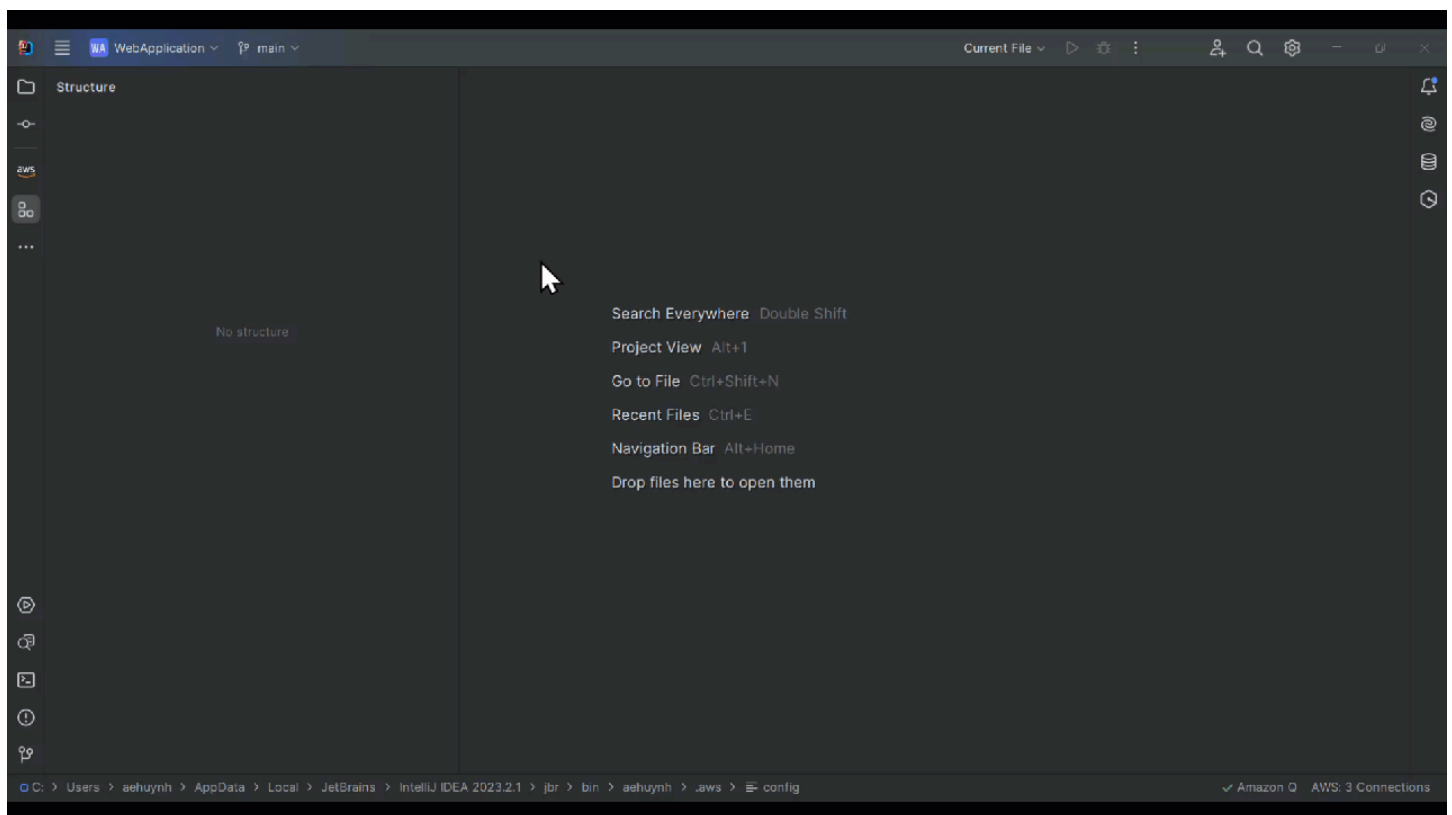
WA WebApplication main

Current File

aws

Structure

No structure

Search Everywhere Double Shift
Project View Alt+1
Go to File Ctrl+Shift+N
Recent Files Ctrl+E
Navigation Bar Alt+Home
Drop files here to open them

C: > Users > aehuynh > AppData > Local > JetBrains > IntelliJ IDEA 2023.2.1 > jbr > bin > aehuynh > .aws > config

✓ Amazon Q AWS: 3 Connections